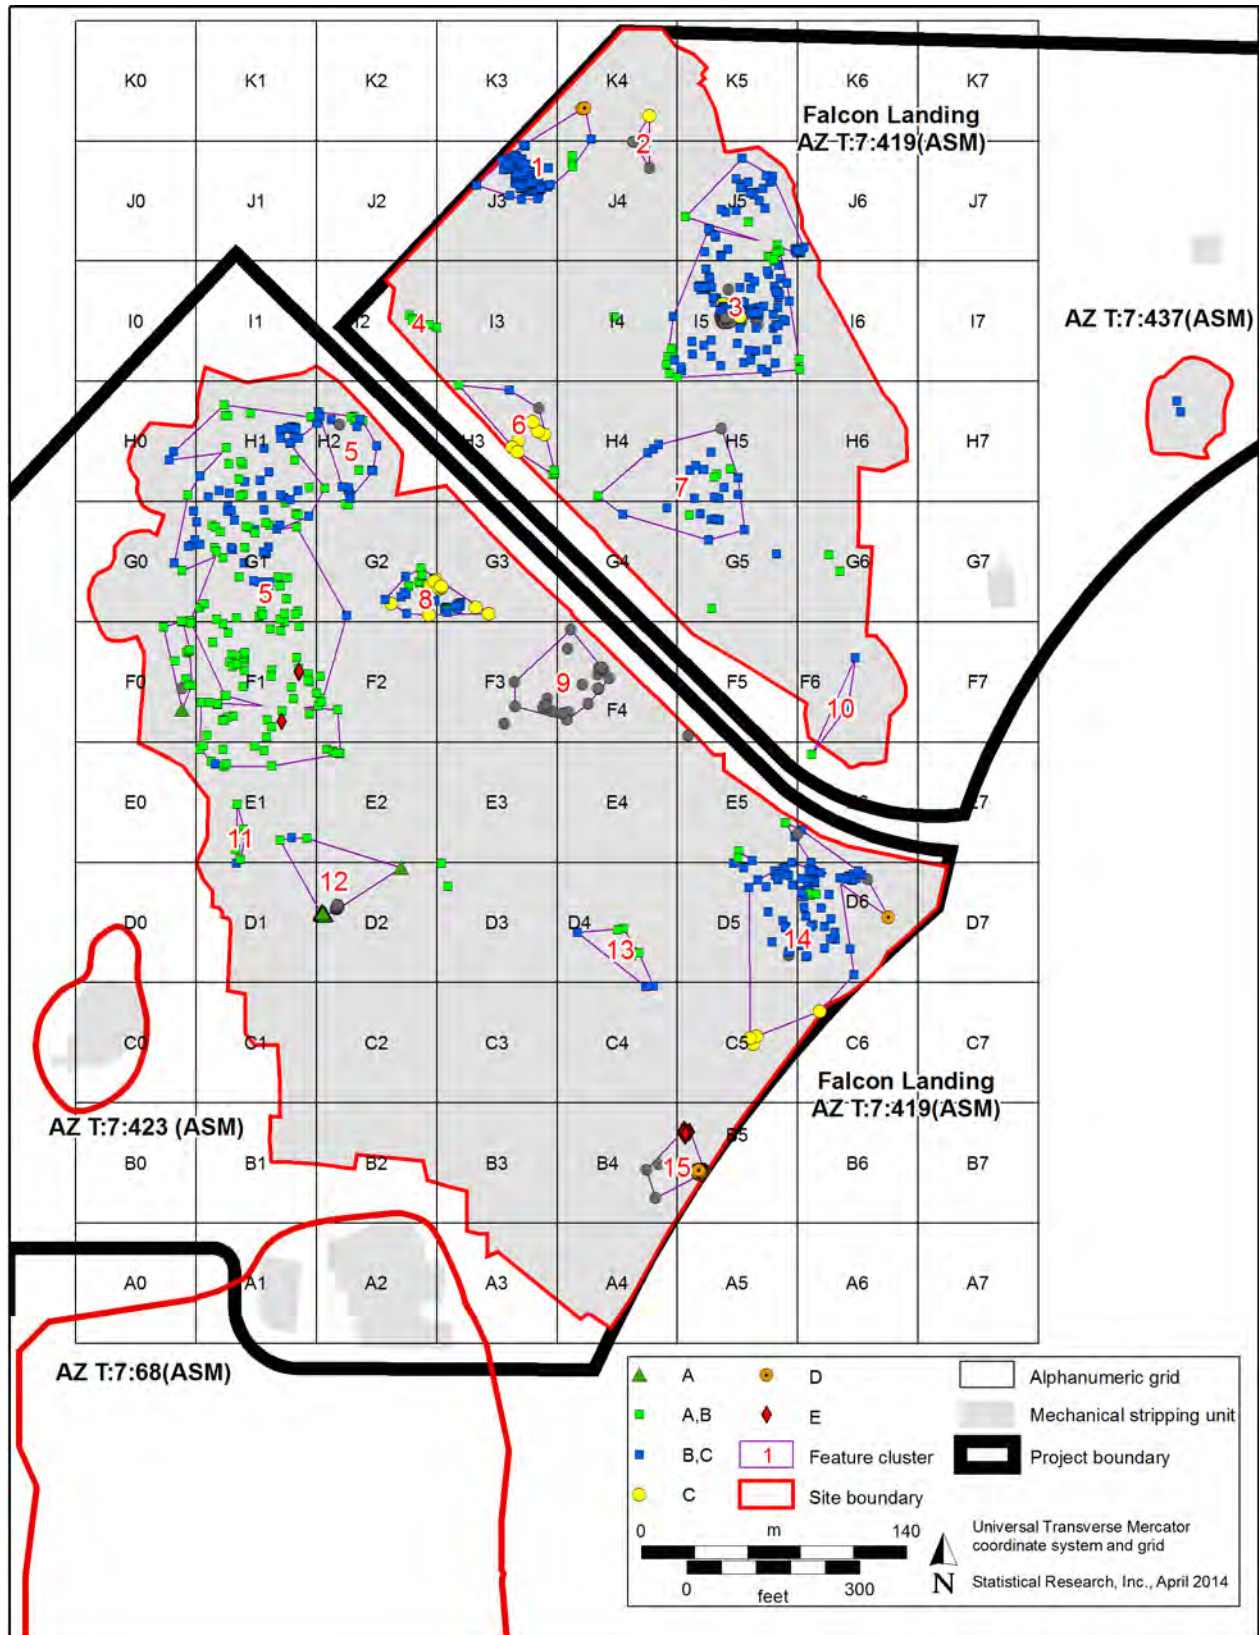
K0 K1 K2 K3 K4 K5 K6 K7

Falcon Landing
AZ T:7:419(ASM)

J0 J1 J2 J3 J4 J5 J6 J7

I0 I1 I2 I3 I4 I5 I6 I7

AZ T:7:437(ASM)

H0 H1 H2 H3 H4 H5 H6 H7

G0 G1 G2 G3 G4 G5 G6 G7

F0 F1 F2 F3 F4 F5 F6 F7

E0 E1 E2 E3 E4 E5 E7

D0 D1 D2 D3 D4 D5 D6 D7

C0 C1 C2 C3 C4 C5 C6 C7

B0 B1 B2 B3 B4 B5 B6 B7

A0 A1 A2 A3 A4 A5 A6 A7

1 2 3 4 5 5 6 7 8 9 10 11 12 13 14 15

Falcon Landing
AZ T:7:419(ASM)

AZ T:7:423 (ASM)

AZ T:7:68(ASM)

A
A,B
B,C
C
D
E
1 Feature cluster
Site boundary
Alphanumeric grid
Mechanical stripping unit
Project boundary

0 m 140
0 feet 300
N
Universal Transverse Mercator coordinate system and grid
Statistical Research, Inc., April 2014